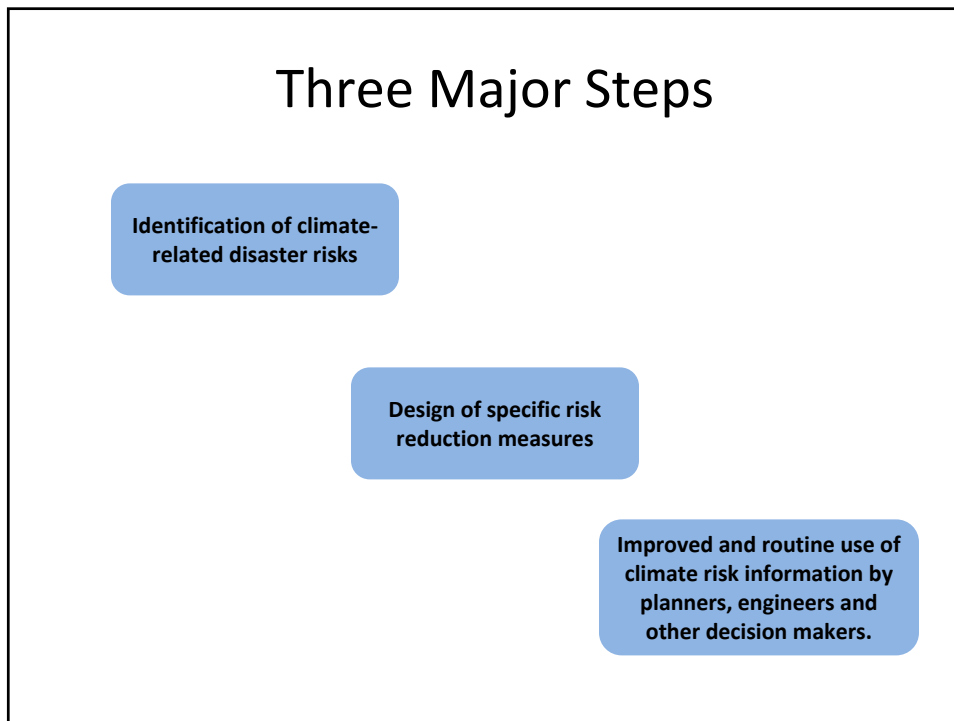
Three Major Steps

Identification of climate-related disaster risks

Design of specific risk reduction measures

Improved and routine use of climate risk information by planners, engineers and other decision makers.